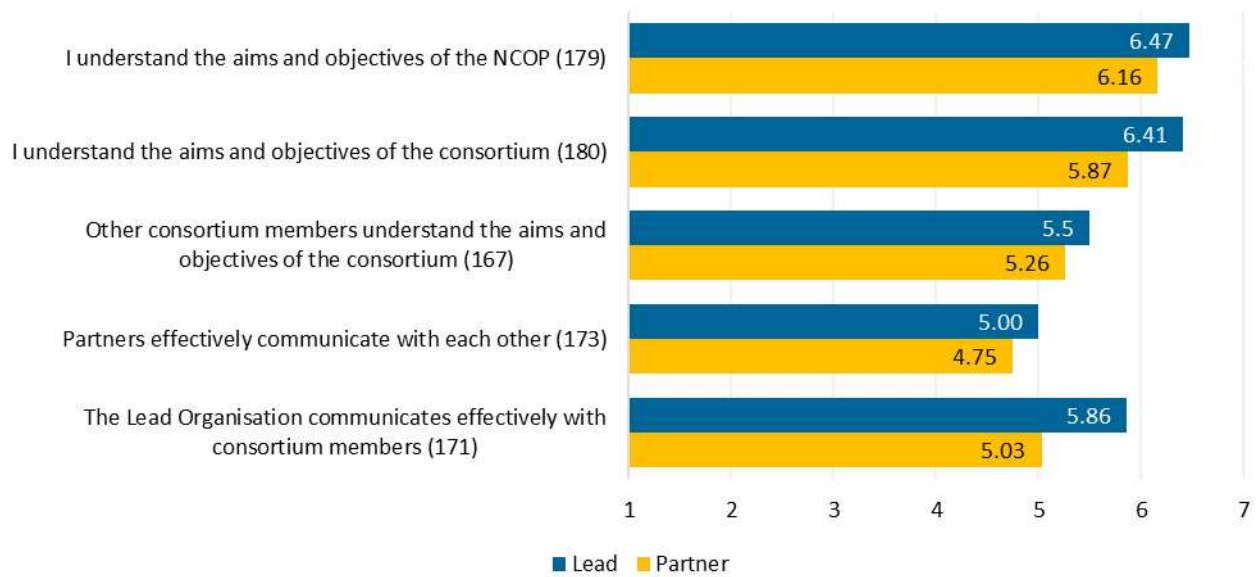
I understand the aims and objectives of the NCOP (179)
6.47
6.16

I understand the aims and objectives of the consortium (180)
6.41
5.87

Other consortium members understand the aims and objectives of the consortium (167)
5.5
5.26

Partners effectively communicate with each other (173)
5.00
4.75

The Lead Organisation communicates effectively with consortium members (171)
5.86
5.03

1 2 3 4 5 6 7

Lead Partner